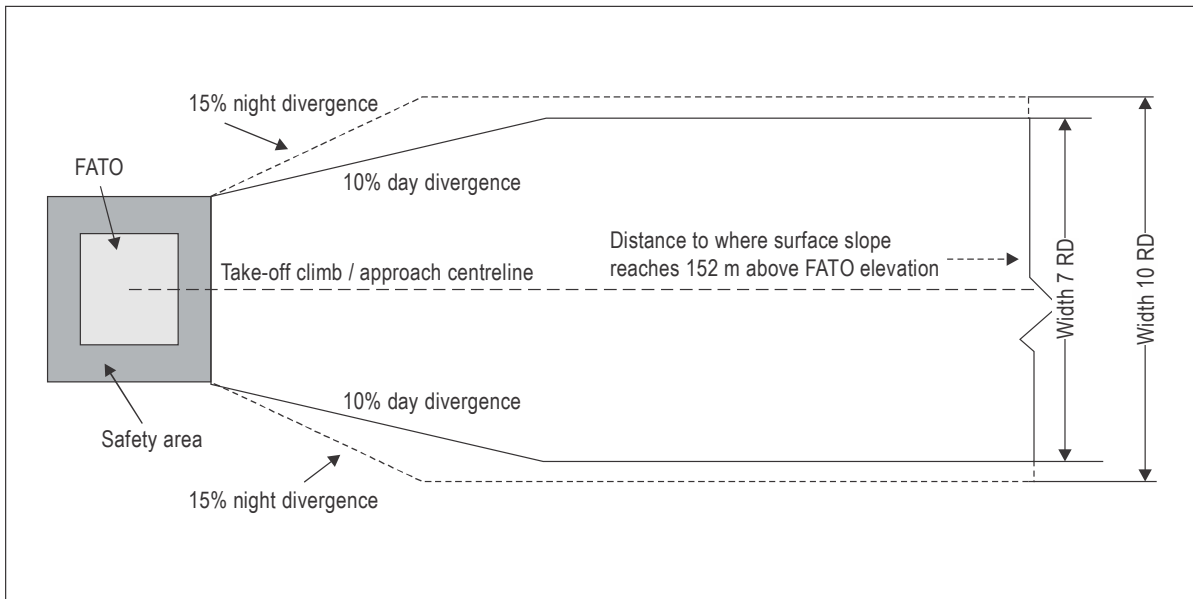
15% night divergence

FATO

10% day divergence

Distance to where surface slope reaches 152 m above FATO elevation

Take-off climb / approach centreline

Width 7 RD

Width 10 RD

10% day divergence

Safety area

15% night divergence